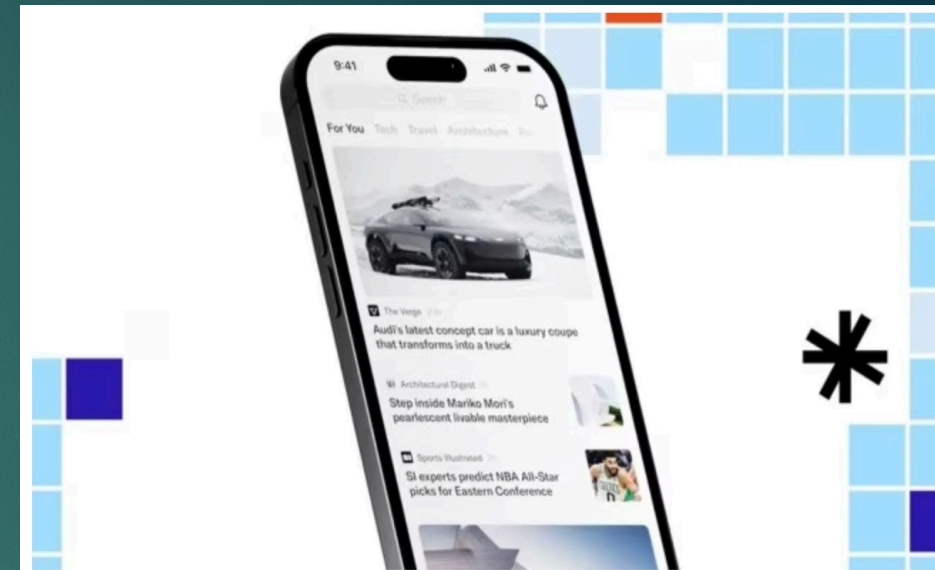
9:41

Search

For You Tech Travel Architecture

The Verge

Audi's latest concept car is a luxury coupe that transforms into a truck

Architectural Digest

Step inside Mariko Mori's pearlescent livable masterpiece

Sports Illustrated

SI experts predict NBA All-Star picks for Eastern Conference